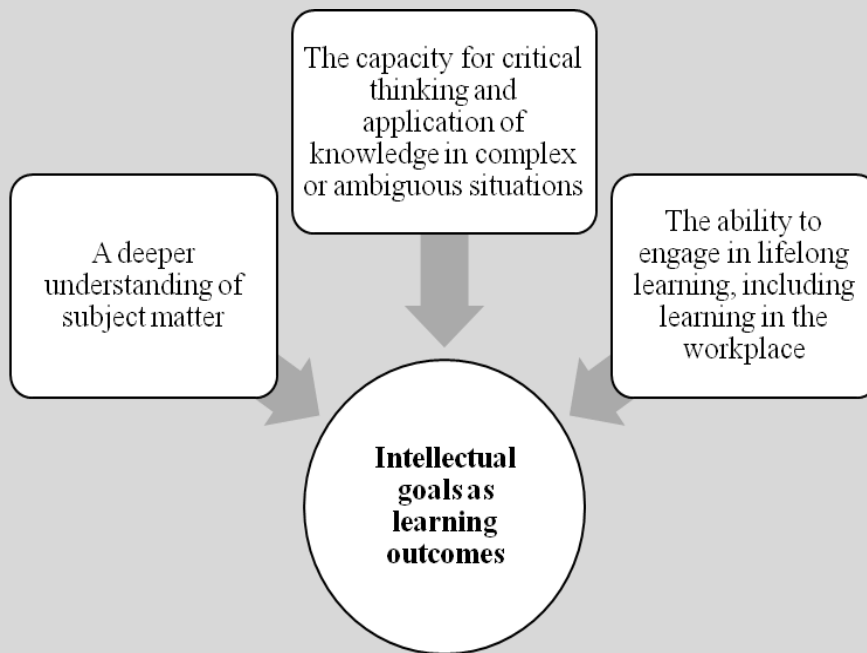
The capacity for critical thinking and application of knowledge in complex or ambiguous situations

A deeper understanding of subject matter

The ability to engage in lifelong learning, including learning in the workplace

**Intellectual goals as learning outcomes**